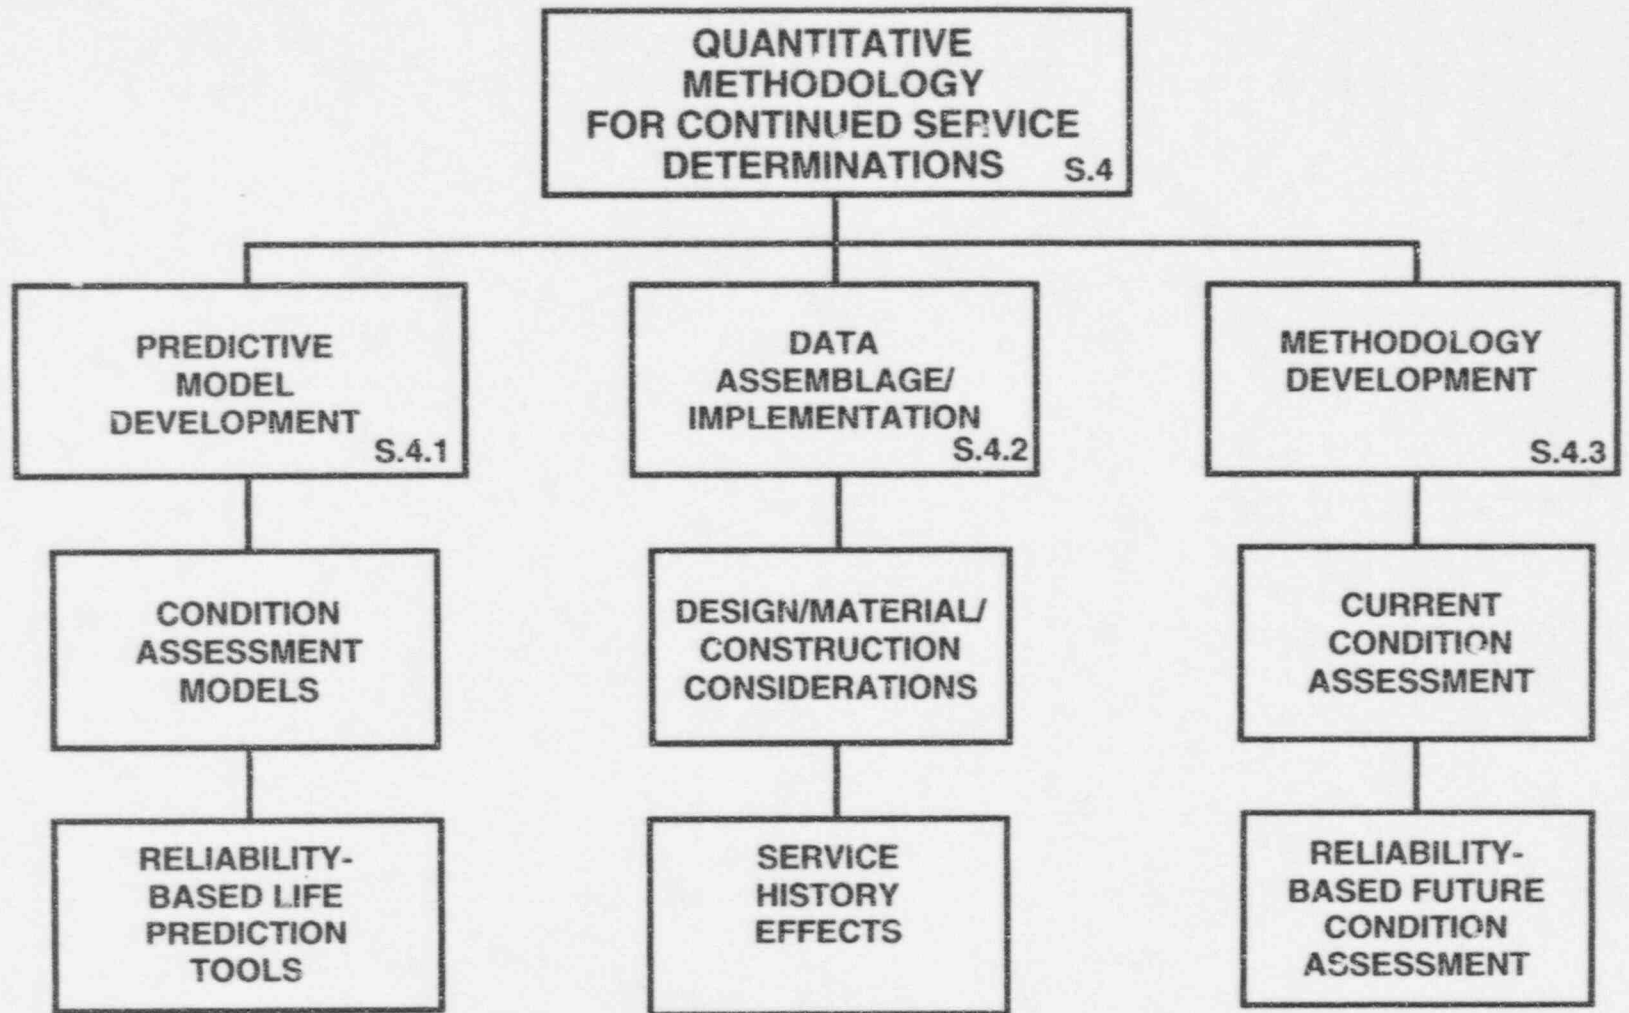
QUANTITATIVE METHODOLOGY FOR CONTINUED SERVICE DETERMINATIONS S.4

PREDICTIVE MODEL DEVELOPMENT S.4.1

DATA ASSEMBLAGE/ IMPLEMENTATION S.4.2

METHODOLOGY DEVELOPMENT S.4.3

CONDITION ASSESSMENT MODELS

DESIGN/MATERIAL/ CONSTRUCTION CONSIDERATIONS

CURRENT CONDITION ASSESSMENT

RELIABILITY-BASED LIFE PREDICTION TOOLS

SERVICE HISTORY EFFECTS

RELIABILITY-BASED FUTURE CONDITION ASSESSMENT